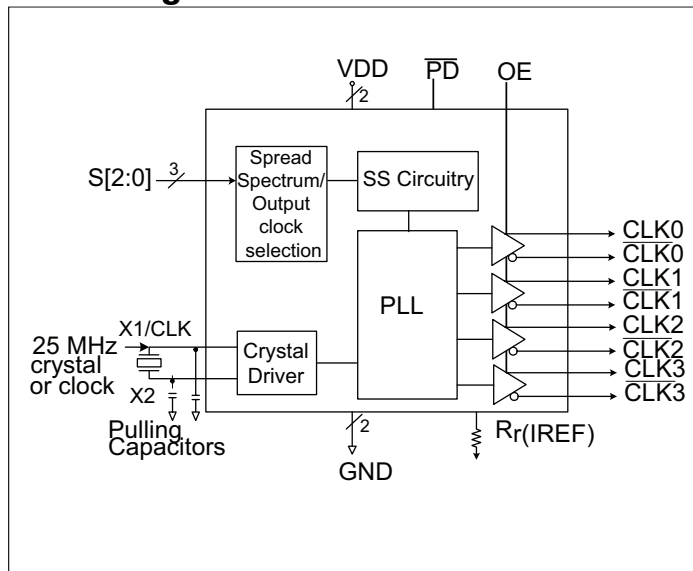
VDD
2
$\overline{PD}$
OE
S[2:0]
3
Spread Spectrum/ Output clock selection
SS Circuitry
PLL
CLK0
$\overline{CLK0}$
CLK1
$\overline{CLK1}$
CLK2
$\overline{CLK2}$
CLK3
$\overline{CLK3}$
X1/CLK
25 MHz crystal or clock
X2
Crystal Driver
Pulling Capacitors
2
GND
$R_r$(IREF)